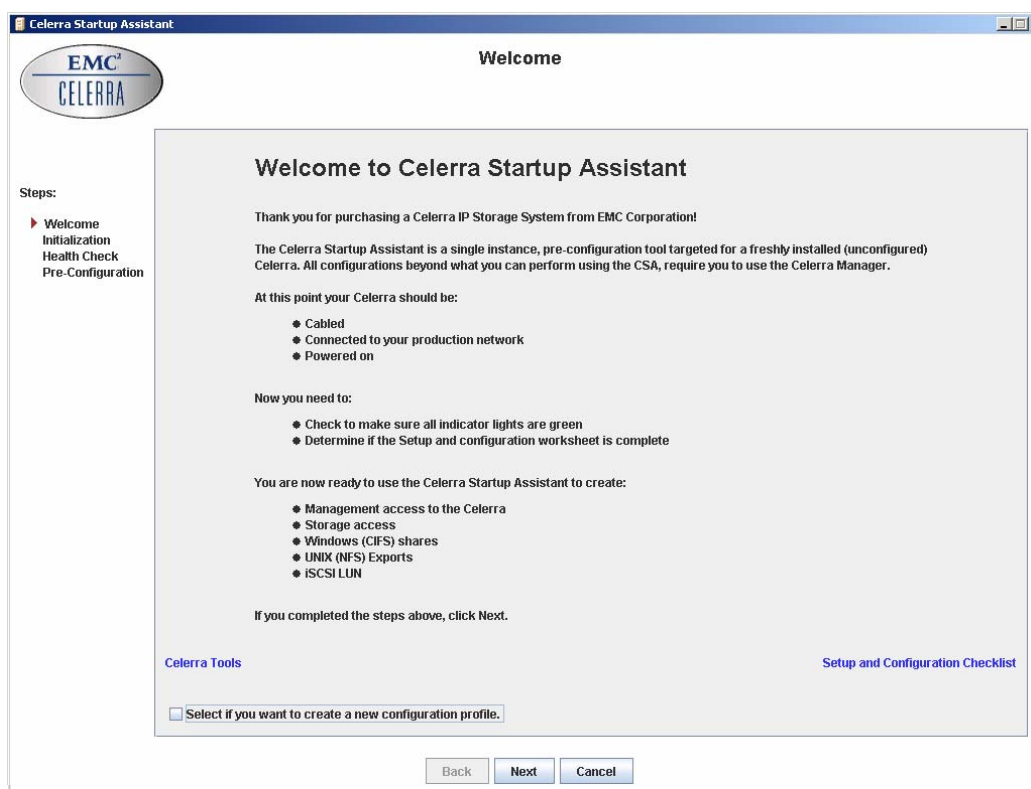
Celerra Startup Assistant

$EMC^2$
CELERRA

Welcome

Steps:

Welcome
Initialization
Health Check
Pre-Configuration

Welcome to Celerra Startup Assistant

Thank you for purchasing a Celerra IP Storage System from EMC Corporation!

The Celerra Startup Assistant is a single instance, pre-configuration tool targeted for a freshly installed (unconfigured) Celerra. All configurations beyond what you can perform using the CSA, require you to use the Celerra Manager.

At this point your Celerra should be:

- Cabled
- Connected to your production network
- Powered on

Now you need to:

- Check to make sure all indicator lights are green
- Determine if the Setup and configuration worksheet is complete

You are now ready to use the Celerra Startup Assistant to create:

- Management access to the Celerra
- Storage access
- Windows (CIFS) shares
- UNIX (NFS) Exports
- iSCSI LUN

If you completed the steps above, click Next.

Celerra Tools

Setup and Configuration Checklist

Select if you want to create a new configuration profile.

Back Next Cancel